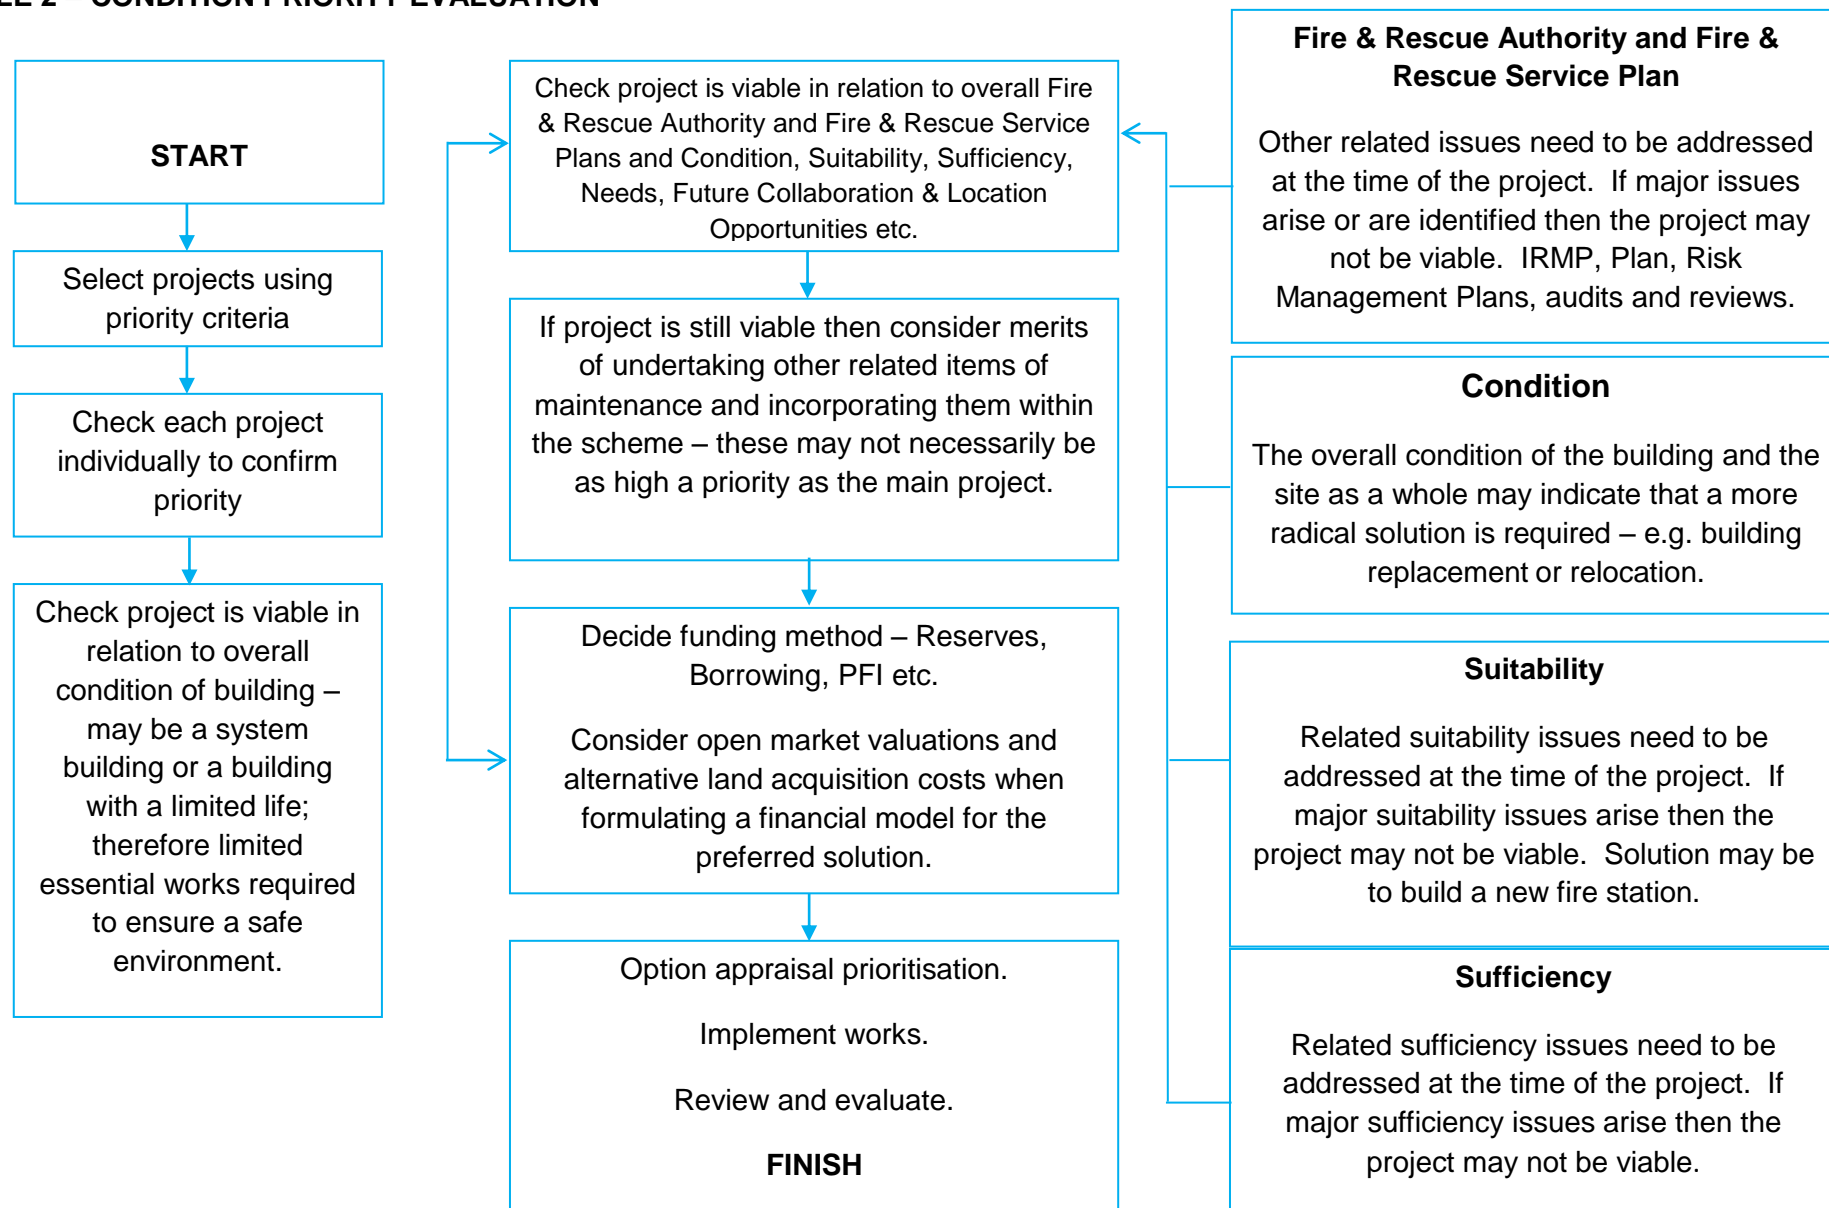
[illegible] CONDITION PRIORITY EVALUATION

START

Select projects using priority criteria

Check each project individually to confirm priority

Check project is viable in relation to overall condition of building – may be a system building or a building with a limited life; therefore limited essential works required to ensure a safe environment.

Check project is viable in relation to overall Fire & Rescue Authority and Fire & Rescue Service Plans and Condition, Suitability, Sufficiency, Needs, Future Collaboration & Location Opportunities etc.

If project is still viable then consider merits of undertaking other related items of maintenance and incorporating them within the scheme – these may not necessarily be as high a priority as the main project.

Decide funding method – Reserves, Borrowing, PFI etc.

Consider open market valuations and alternative land acquisition costs when formulating a financial model for the preferred solution.

Option appraisal prioritisation.

Implement works.

Review and evaluate.

FINISH

Fire & Rescue Authority and Fire & Rescue Service Plan

Other related issues need to be addressed at the time of the project. If major issues arise or are identified then the project may not be viable. IRMP, Plan, Risk Management Plans, audits and reviews.

Condition

The overall condition of the building and the site as a whole may indicate that a more radical solution is required – e.g. building replacement or relocation.

Suitability

Related suitability issues need to be addressed at the time of the project. If major suitability issues arise then the project may not be viable. Solution may be to build a new fire station.

Sufficiency

Related sufficiency issues need to be addressed at the time of the project. If major sufficiency issues arise then the project may not be viable.